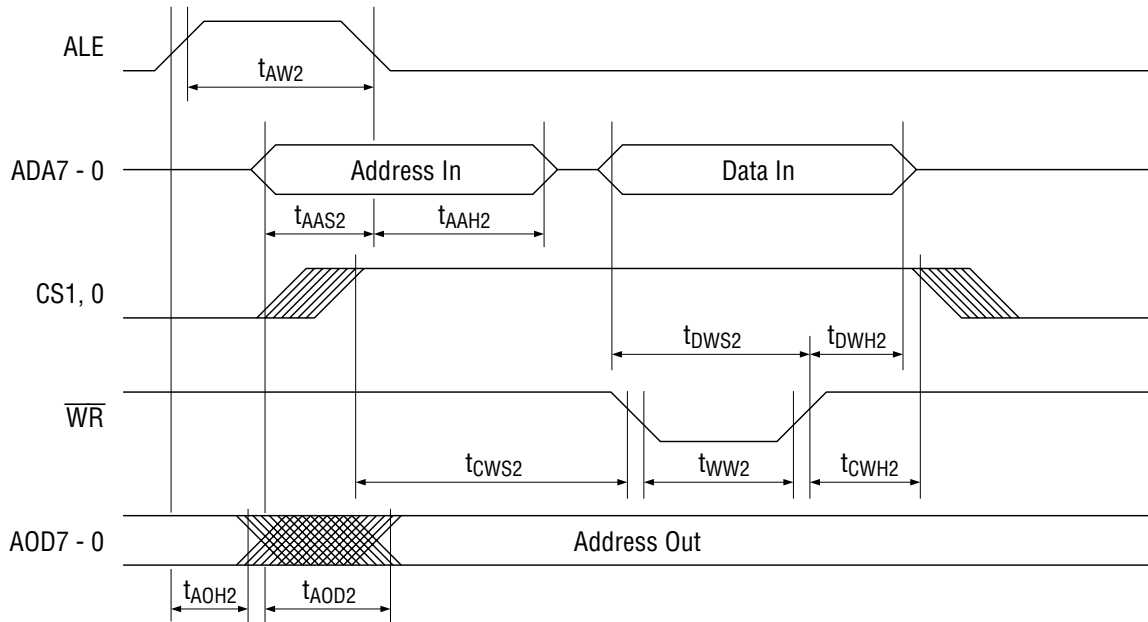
ALE

$t_{AW2}$

ADA7 - 0

Address In

Data In

$t_{AAS2}$

$t_{AAH2}$

CS1, 0

$t_{DWS2}$

$t_{DWH2}$

$\overline{WR}$

$t_{CWS2}$

$t_{WW2}$

$t_{CWH2}$

AOD7 - 0

Address Out

$t_{AOH2}$

$t_{AOD2}$